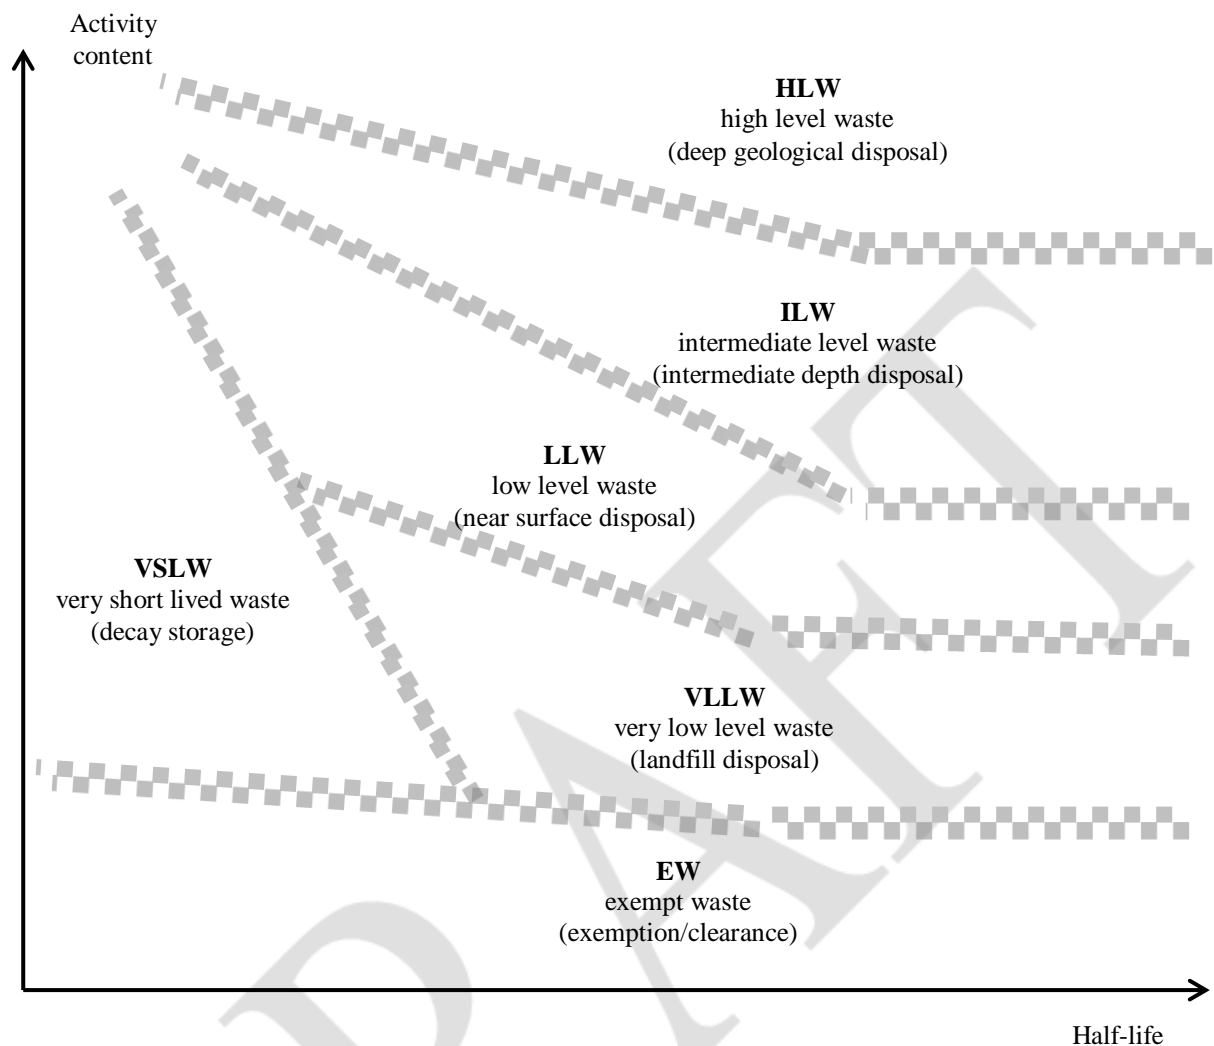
Activity content

**HLW**
high level waste
(deep geological disposal)

**ILW**
intermediate level waste
(intermediate depth disposal)

**LLW**
low level waste
(near surface disposal)

**VSLW**
very short lived waste
(decay storage)

**VLLW**
very low level waste
(landfill disposal)

**EW**
exempt waste
(exemption/clearance)

Half-life

DRAFT